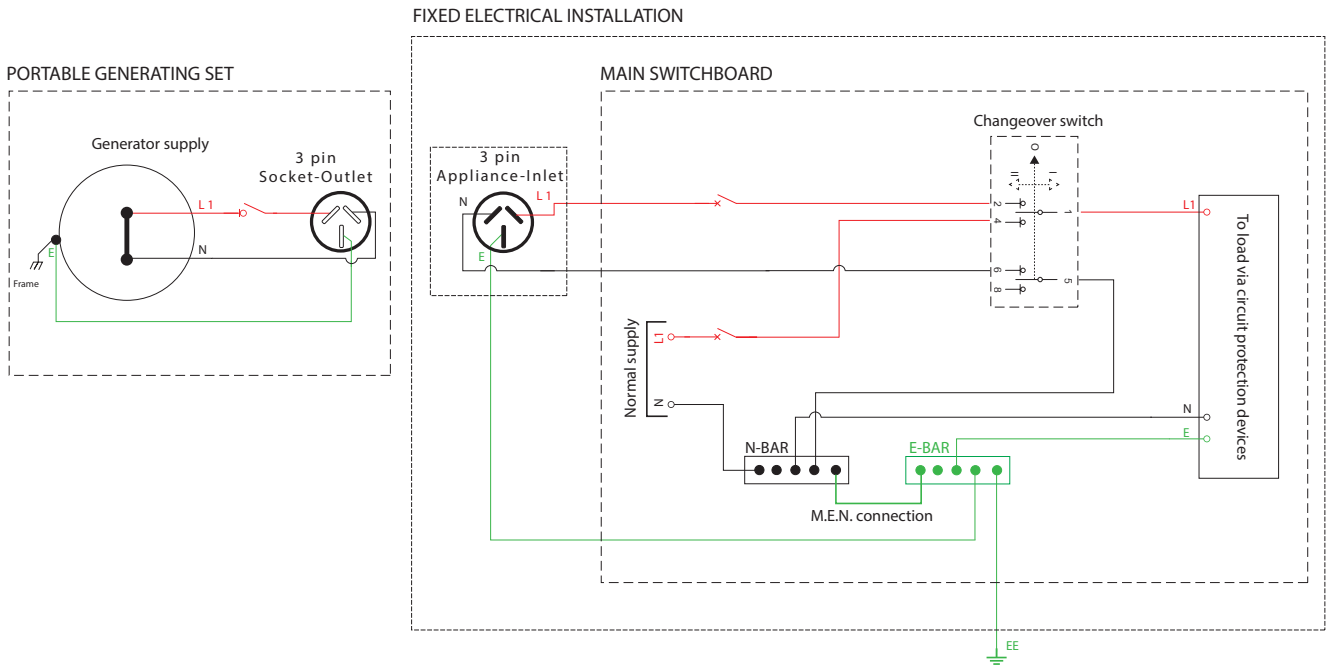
FIXED ELECTRICAL INSTALLATION

PORTABLE GENERATING SET

MAIN SWITCHBOARD

Generator supply

3 pin Socket-Outlet

L 1

N

E

Frame

3 pin Appliance-Inlet

N

L 1

E

Changeover switch

O

II

I

2

4

6

8

1

5

L1

To load via circuit protection devices

Normal supply

L1

N

N

E

N-BAR

E-BAR

M.E.N. connection

EE